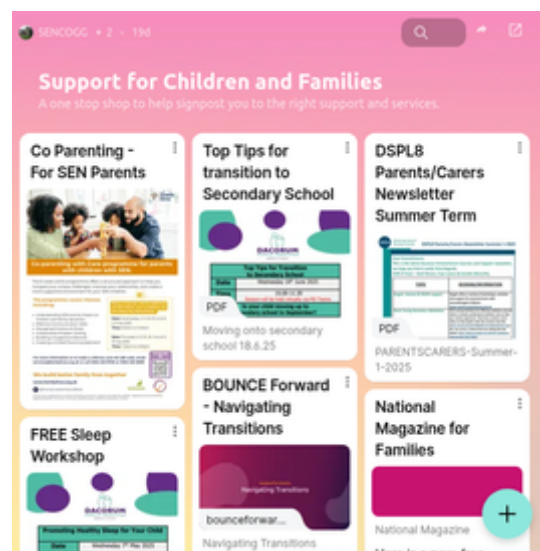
SENCOGG • 2 • 19d

Support for Children and Families

A one stop shop to help signpost you to the right support and services.

Co Parenting - For SEN Parents

Co parenting with core programs for parents with children with SEN

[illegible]

Top Tips for transition to Secondary School

DACORUM

Top Tips for Transition to Secondary School

Date

Time

Is your child moving up to Secondary school in September?

PDF

Moving onto secondary school 18.6.25

DSPL8 Parents/Carers Newsletter Summer Term

PDF

PARENTSCARERS-Summer-1-2025

FREE Sleep Workshop

DACORUM

Promoting Healthy Sleep for Your Child

Date

BOUNCE Forward - Navigating Transitions

Navigating Transitions

bounceforwar...

Navigating Transitions

National Magazine for Families

National Magazine

+